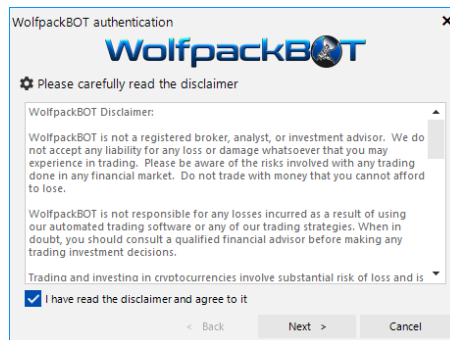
WolfpackBOT authentication
×
WolfpackBOT

Please carefully read the disclaimer

WolfpackBOT Disclaimer:

WolfpackBOT is not a registered broker, analyst, or investment advisor. We do not accept any liability for any loss or damage whatsoever that you may experience in trading. Please be aware of the risks involved with any trading done in any financial market. Do not trade with money that you cannot afford to lose.

WolfpackBOT is not responsible for any losses incurred as a result of using our automated trading software or any of our trading strategies. When in doubt, you should consult a qualified financial advisor before making any trading investment decisions.

Trading and investing in cryptocurrencies involve substantial risk of loss and is

I have read the disclaimer and agree to it

< Back
Next >
Cancel